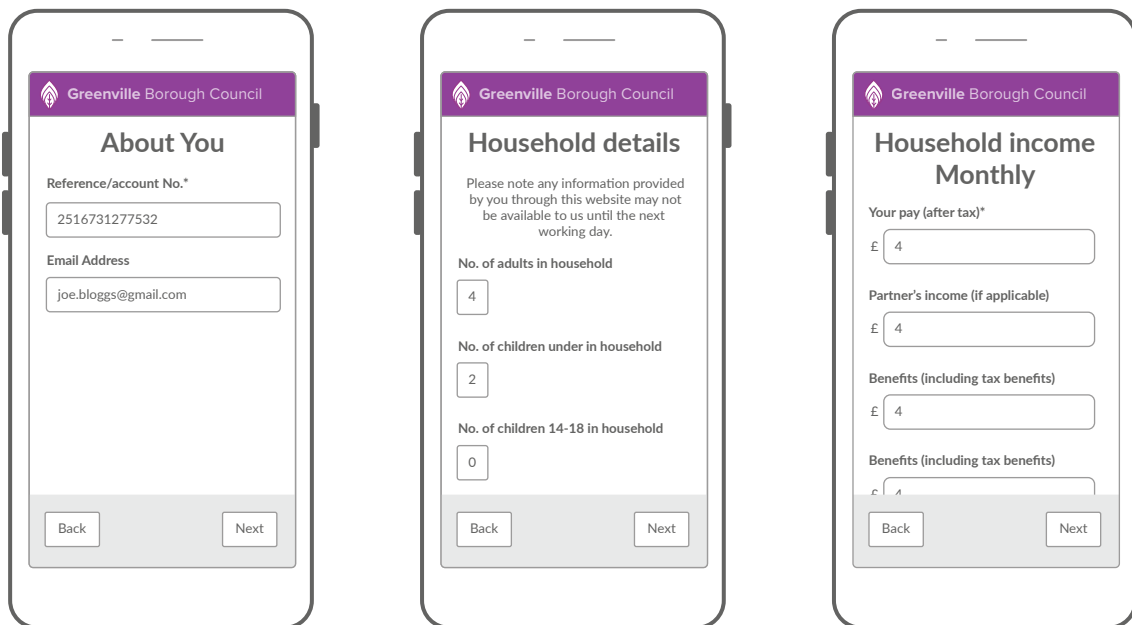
Greenville Borough Council

About You

Reference/account No.*

2516731277532

Email Address

joe.bloggs@gmail.com

Back

Next

Greenville Borough Council

Household details

Please note any information provided by you through this website may not be available to us until the next working day.

No. of adults in household

4

No. of children under in household

2

No. of children 14-18 in household

0

Back

Next

Greenville Borough Council

Household income Monthly

Your pay (after tax)*

£ 4

Partner's income (if applicable)

£ 4

Benefits (including tax benefits)

£ 4

Benefits (including tax benefits)

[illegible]

Back

Next